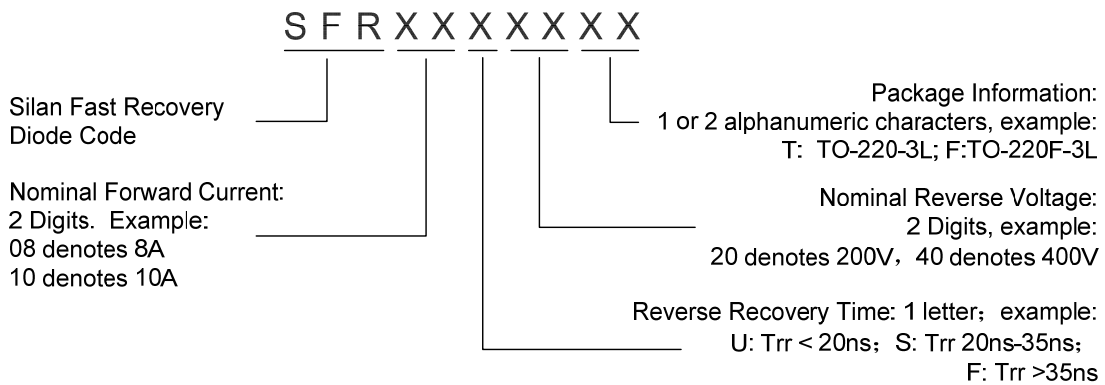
S F R X X X X X X X

Silan Fast Recovery Diode Code

Nominal Forward Current:
2 Digits. Example:
08 denotes 8A
10 denotes 10A

Package Information:
1 or 2 alphanumeric characters, example:
T: TO-220-3L; F:TO-220F-3L

Nominal Reverse Voltage:
2 Digits, example:
20 denotes 200V，40 denotes 400V

Reverse Recovery Time: 1 letter；example:
U: Trr < 20ns；S: Trr 20ns-35ns；
F: Trr >35ns